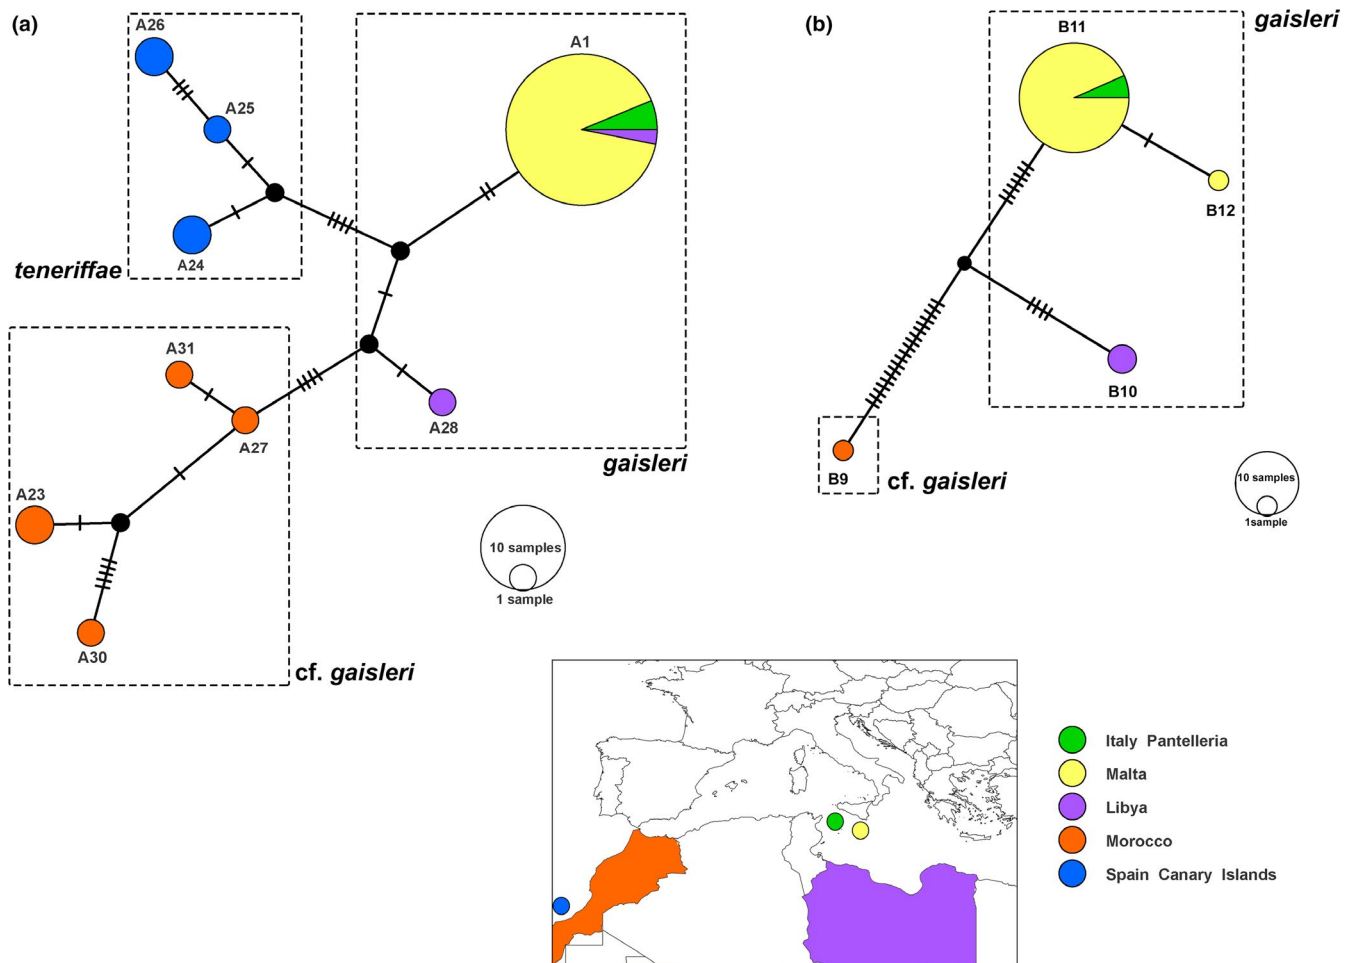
(a)

A26

A25

A24

teneriffae

A1

A31

A27

A28

gaisleri

A23

A30

cf. gaisleri

10 samples

1 sample

(b)

gaisleri

B11

B12

B10

B9

cf. gaisleri

10 samples

1sample

Italy Pantelleria

Malta

Libya

Morocco

Spain Canary Islands